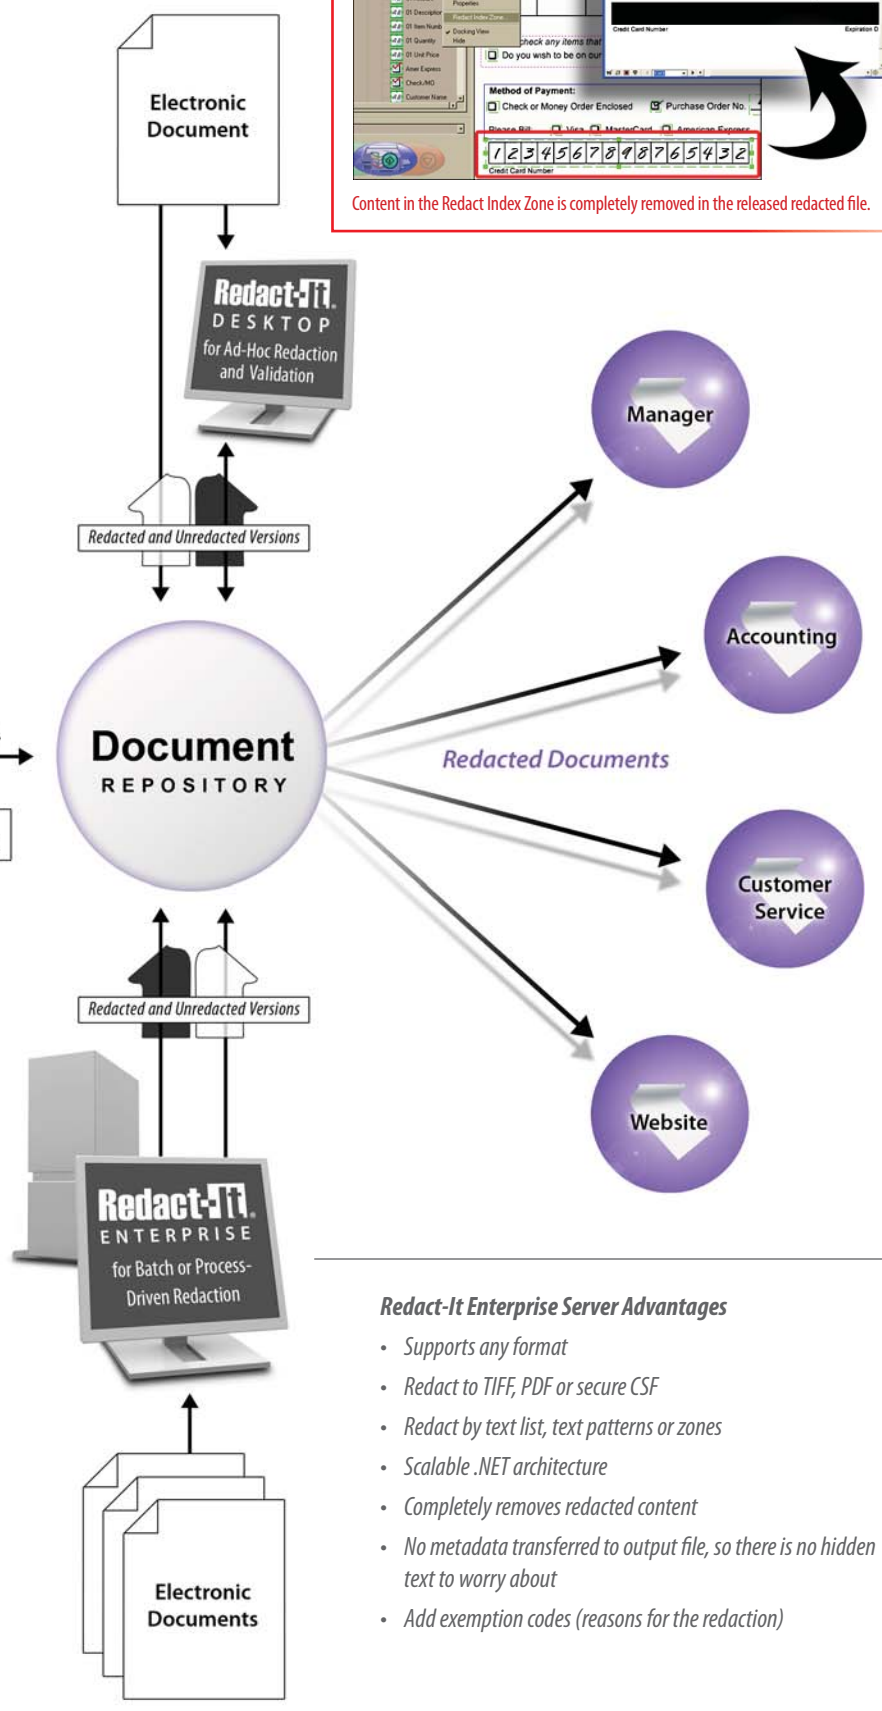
Properties
01 Description
Redact Index Zone
01 Item Numb
Docking View
01 Quantity
Hide
01 Unit Price
Amer Express
Check/MO
Customer Name
check any items that
Do you wish to be on our
Credit Card Number
Expiration D
Method of Payment:
Check or Money Order Enclosed
Purchase Order No.
Please Bill
Visa
MasterCard
American Express
1234567898765432
Credit Card Number

Content in the Redact Index Zone is completely removed in the released redacted file.

Electronic Document

Redact-It DESKTOP for Ad-Hoc Redaction and Validation

Redacted and Unredacted Versions

Manager

Accounting

Document REPOSITORY

Redacted Documents

Customer Service

Redacted and Unredacted Versions

Website

Redact-It ENTERPRISE for Batch or Process-Driven Redaction

Redact-It Enterprise Server Advantages
• Supports any format
• Redact to TIFF, PDF or secure CSF
• Redact by text list, text patterns or zones
• Scalable .NET architecture
• Completely removes redacted content
• No metadata transferred to output file, so there is no hidden text to worry about
• Add exemption codes (reasons for the redaction)

Electronic Documents